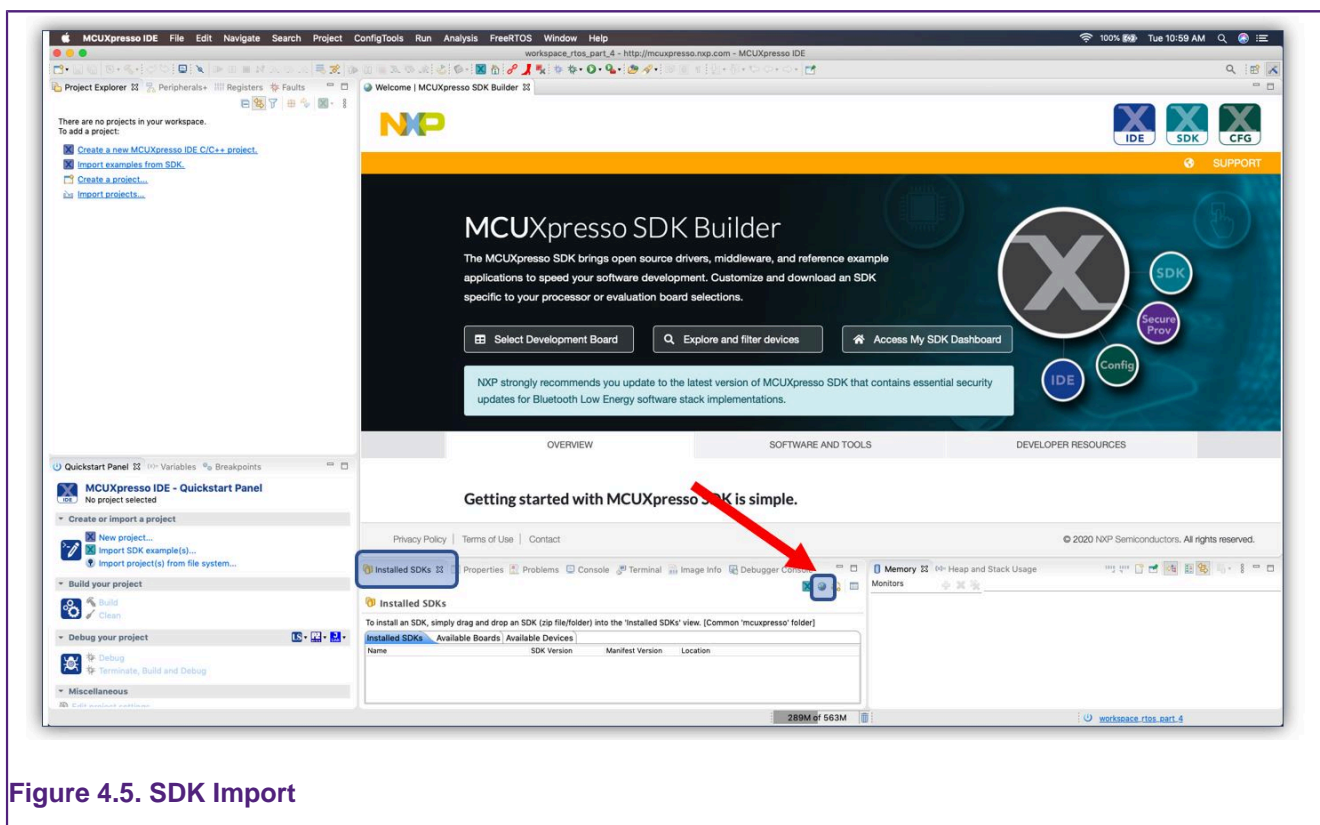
MCUXpresso IDE File Edit Navigate Search Project ConfigTools Run Analysis FreeRTOS Window Help

100% Tue 10:59 AM

workspace_rtos_part_4 - http://mcuxpresso.nxp.com - MCUXpresso IDE

Project Explorer Peripherals+ Registers Faults

There are no projects in your workspace.
To add a project:

Create a new MCUXpresso IDE C/C++ project.
Import examples from SDK.
Create a project...
Import projects...

Welcome | MCUXpresso SDK Builder

NXP

IDE SDK CFG

SUPPORT

MCUXpresso SDK Builder

The MCUXpresso SDK brings open source drivers, middleware, and reference example applications to speed your software development. Customize and download an SDK specific to your processor or evaluation board selections.

Select Development Board

Explore and filter devices

Access My SDK Dashboard

NXP strongly recommends you update to the latest version of MCUXpresso SDK that contains essential security updates for Bluetooth Low Energy software stack implementations.

SDK

Secure Prov

Config

IDE

OVERVIEW

SOFTWARE AND TOOLS

DEVELOPER RESOURCES

Getting started with MCUXpresso SDK is simple.

Privacy Policy | Terms of Use | Contact

© 2020 NXP Semiconductors. All rights reserved.

Quickstart Panel Variables Breakpoints

MCUXpresso IDE - Quickstart Panel
No project selected

Create or import a project
New project...
Import SDK example(s)...
Import project(s) from file system...

Build your project
Build
Clean

Debug your project
Debug
Terminate, Build and Debug

Miscellaneous

Installed SDKs Properties Problems Console Terminal Image Info Debugger Console

Installed SDKs

To install an SDK, simply drag and drop an SDK (zip file/folder) into the 'Installed SDKs' view. [Common 'mcuxpresso' folder]

Installed SDKs | Available Boards | Available Devices

| Name | SDK Version | Manifest Version | Location |
|---|---|---|---|

Memory Heap and Stack Usage

Monitors

289M of 563M

workspace_rtos_part_4

Figure 4.5. SDK Import